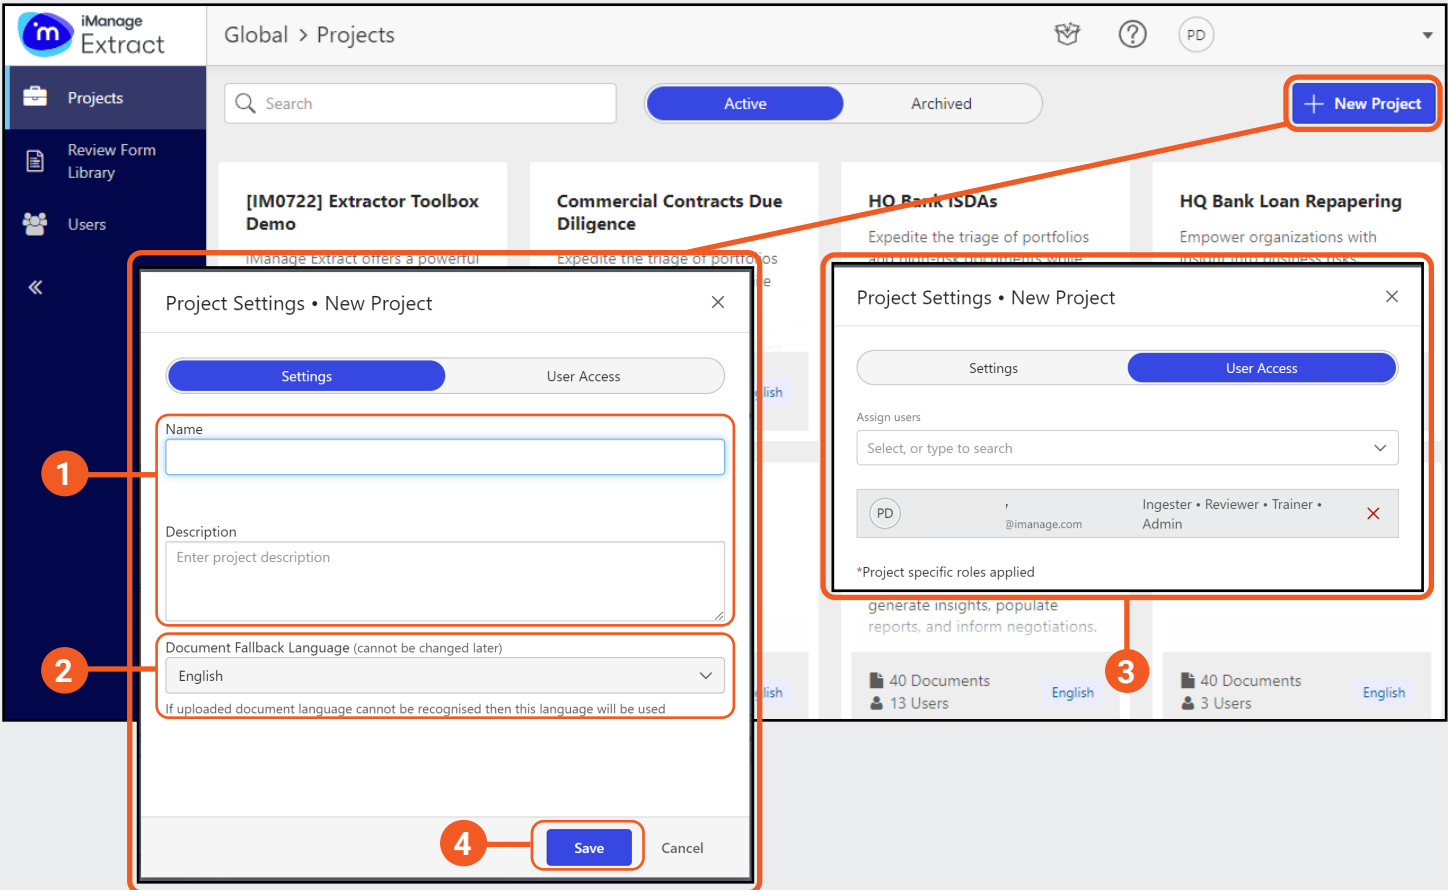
iManage Extract

Global > Projects

PD

Projects

Review Form Library

Users

Search

Active

Archived

New Project

[IM0722] Extractor Toolbox Demo

iManage Extract offers a powerful

Commercial Contracts Due Diligence

Expedite the triage of portfolios

HQ Bank ISDAs

Expedite the triage of portfolios

HQ Bank Loan Repapering

Empower organizations with

Project Settings • New Project

Settings

User Access

Name

Description

Enter project description

Document Fallback Language (cannot be changed later)

English

If uploaded document language cannot be recognised then this language will be used

Save

Cancel

1

2

3

4

Project Settings • New Project

Settings

User Access

Assign users

Select, or type to search

PD

,

@imanage.com

Ingester • Reviewer • Trainer • Admin

*Project specific roles applied

generate insights, populate reports, and inform negotiations.

40 Documents

13 Users

English

40 Documents

3 Users

English